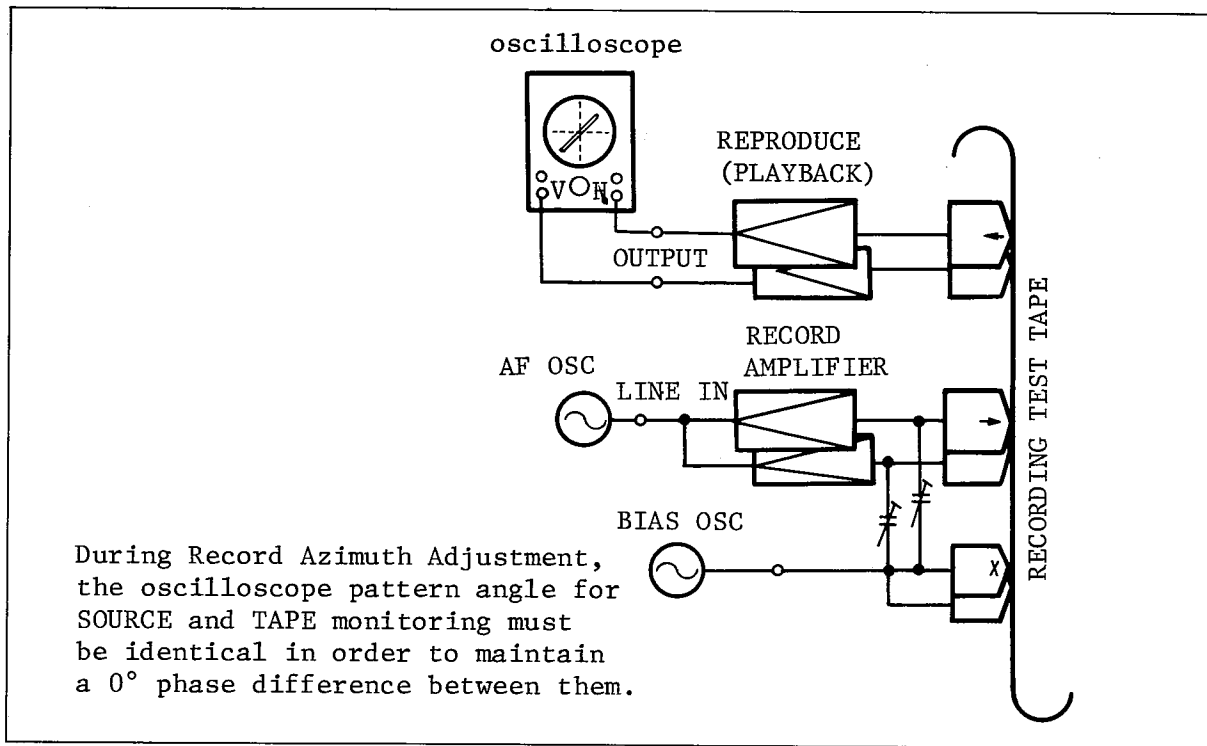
oscilloscope

V H

REPRODUCE (PLAYBACK)

OUTPUT

RECORD AMPLIFIER

AF OSC

LINE IN

BIAS OSC

RECORDING TEST TAPE

X

During Record Azimuth Adjustment, the oscilloscope pattern angle for SOURCE and TAPE monitoring must be identical in order to maintain a 0° phase difference between them.